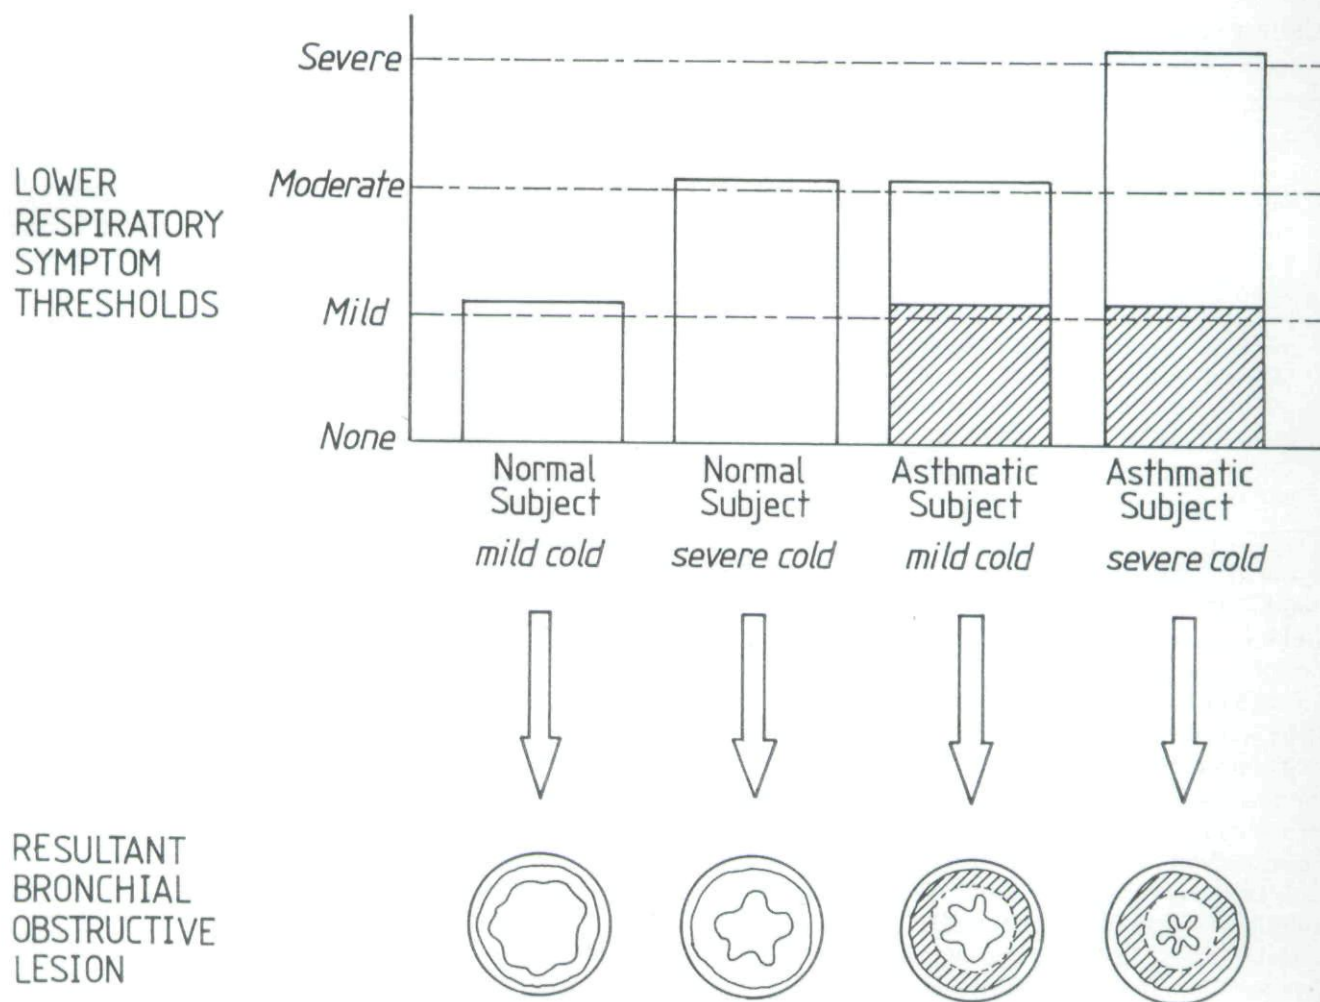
LOWER RESPIRATORY SYMPTOM THRESHOLDS

Severe
Moderate
Mild
None

Normal Subject
mild cold

Normal Subject
severe cold

Asthmatic Subject
mild cold

Asthmatic Subject
severe cold

RESULTANT BRONCHIAL OBSTRUCTIVE LESION